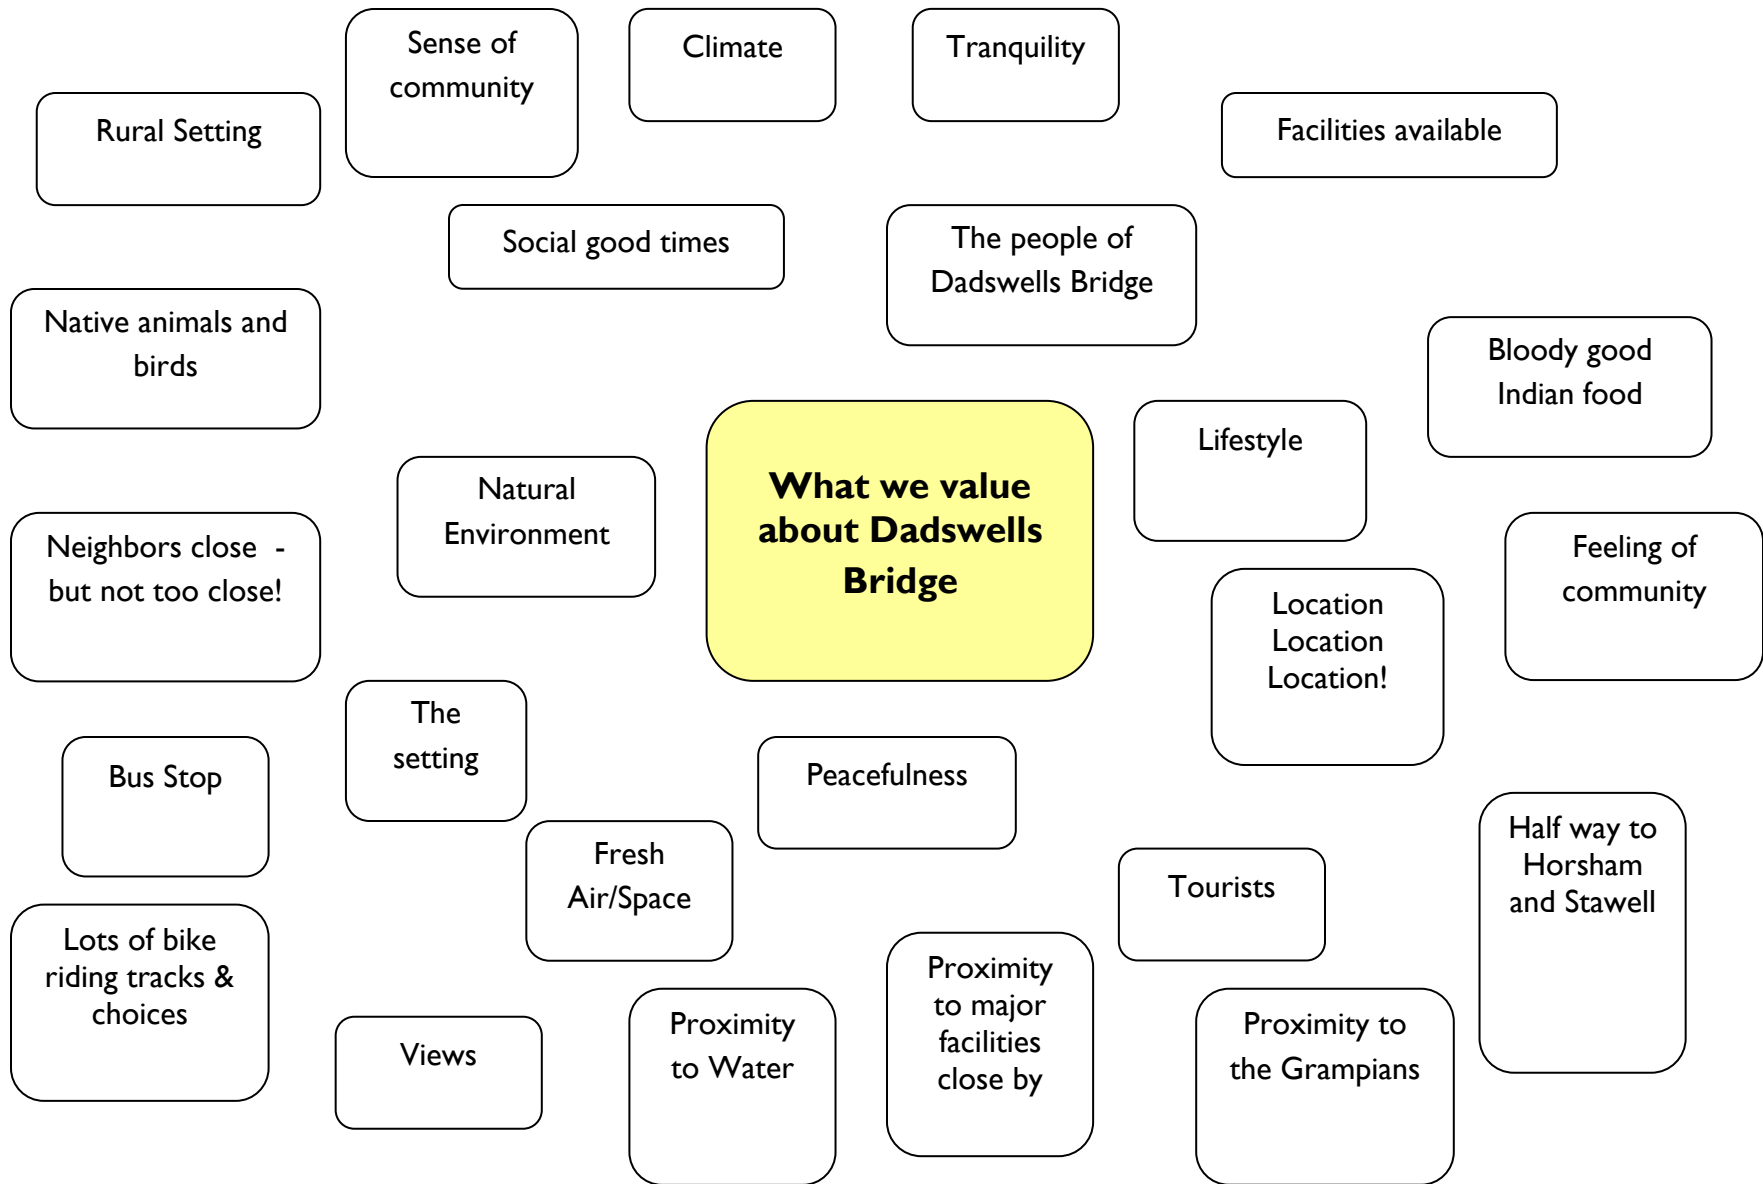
What we value about Dadswells Bridge

Sense of community

Climate

Tranquility

Rural Setting

Facilities available

Social good times

The people of Dadswells Bridge

Native animals and birds

Bloody good Indian food

Lifestyle

Natural Environment

Neighbors close - but not too close!

Feeling of community

Location Location Location!

The setting

Bus Stop

Peacefulness

Half way to Horsham and Stawell

Fresh Air/Space

Tourists

Lots of bike riding tracks & choices

Proximity to major facilities close by

Views

Proximity to Water

Proximity to the Grampians